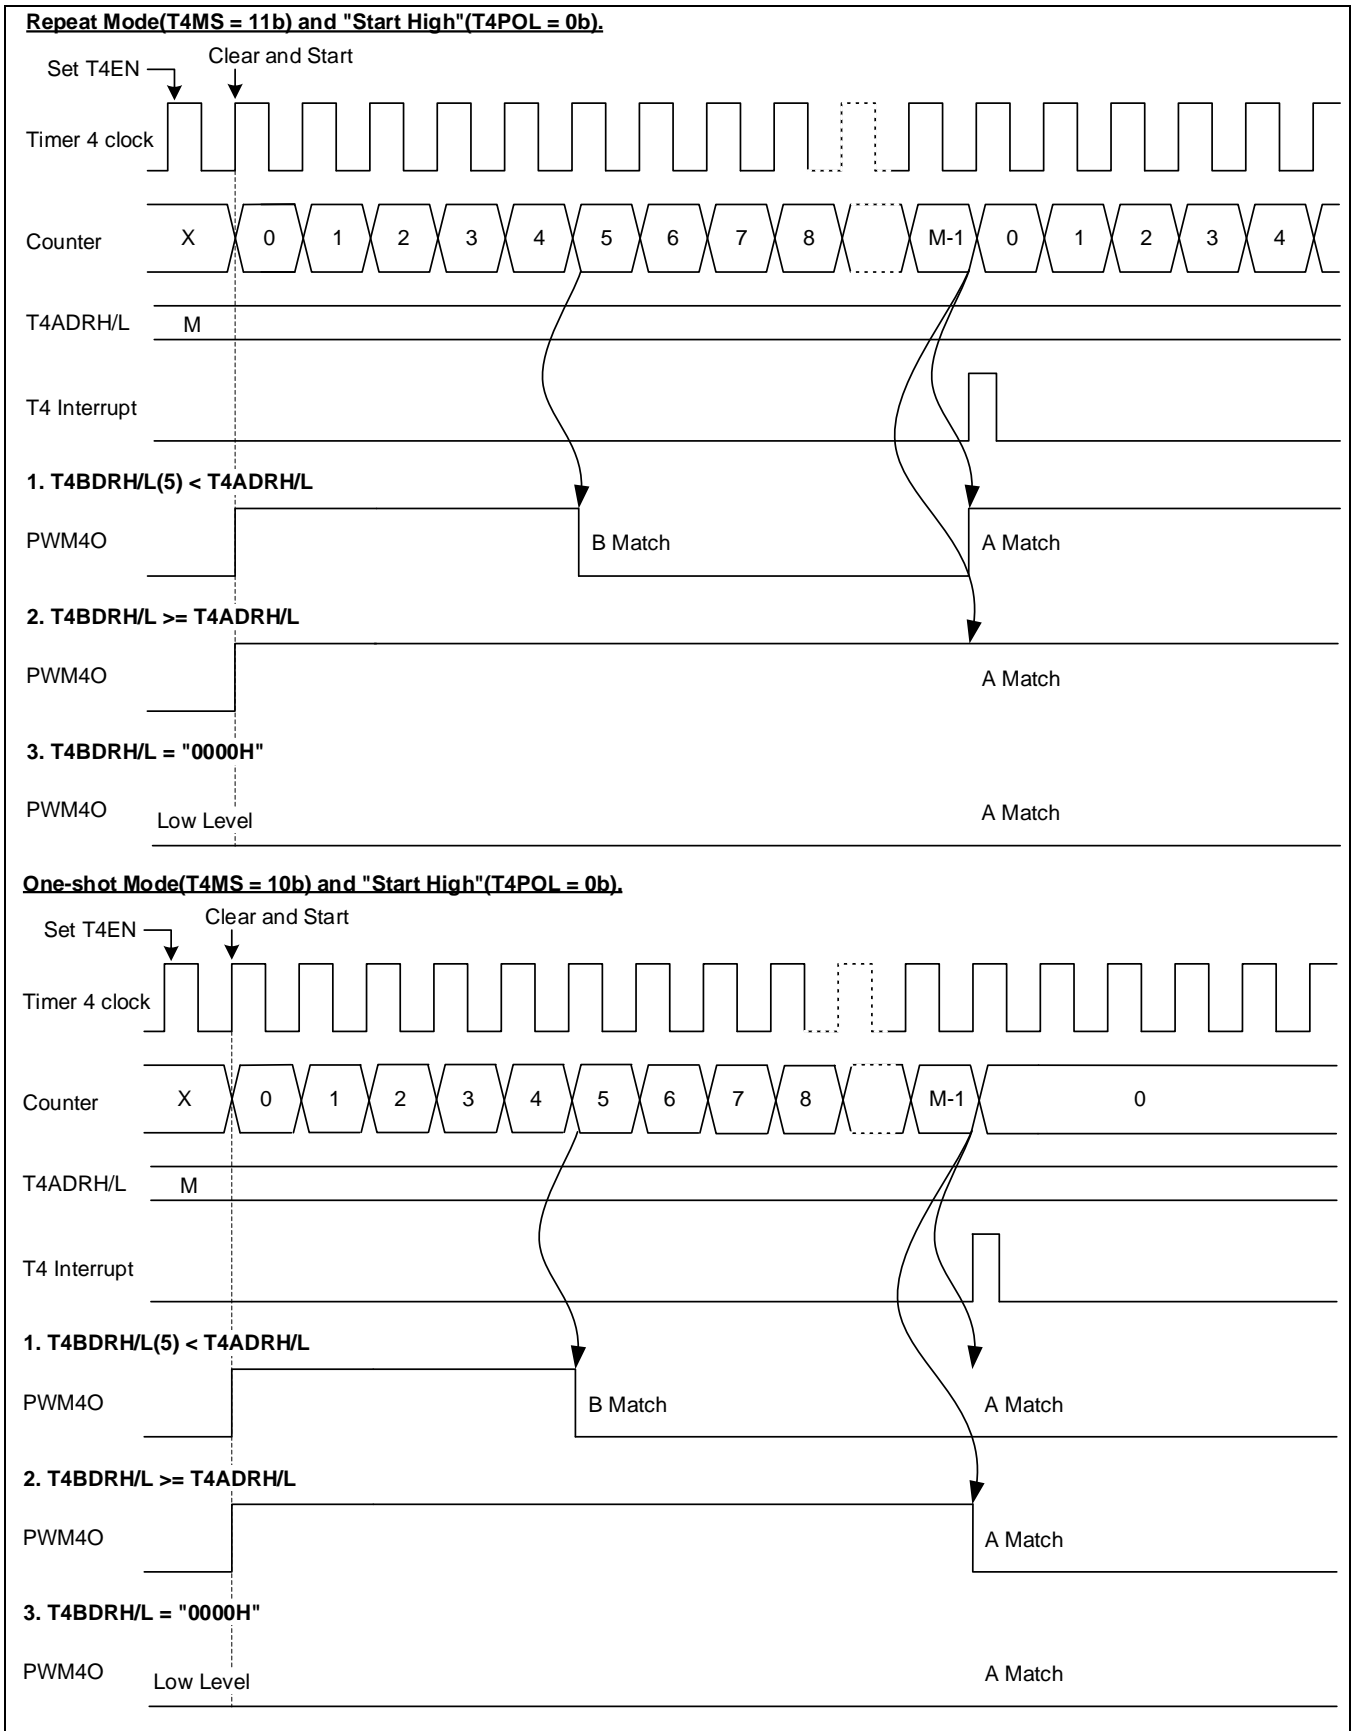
Repeat Mode(T4MS = 11b) and "Start High"(T4POL = 0b).

Set T4EN

Clear and Start

Timer 4 clock

Counter X 0 1 2 3 4 5 6 7 8 M-1 0 1 2 3 4

T4ADRH/L M

T4 Interrupt

1. T4BDRH/L(5) < T4ADRH/L

PWM4O

B Match

A Match

2. T4BDRH/L >= T4ADRH/L

PWM4O

A Match

3. T4BDRH/L = "0000H"

PWM4O

Low Level

A Match

One-shot Mode(T4MS = 10b) and "Start High"(T4POL = 0b).

Set T4EN

Clear and Start

Timer 4 clock

Counter X 0 1 2 3 4 5 6 7 8 M-1 0

T4ADRH/L M

T4 Interrupt

1. T4BDRH/L(5) < T4ADRH/L

PWM4O

B Match

A Match

2. T4BDRH/L >= T4ADRH/L

PWM4O

A Match

3. T4BDRH/L = "0000H"

PWM4O

Low Level

A Match